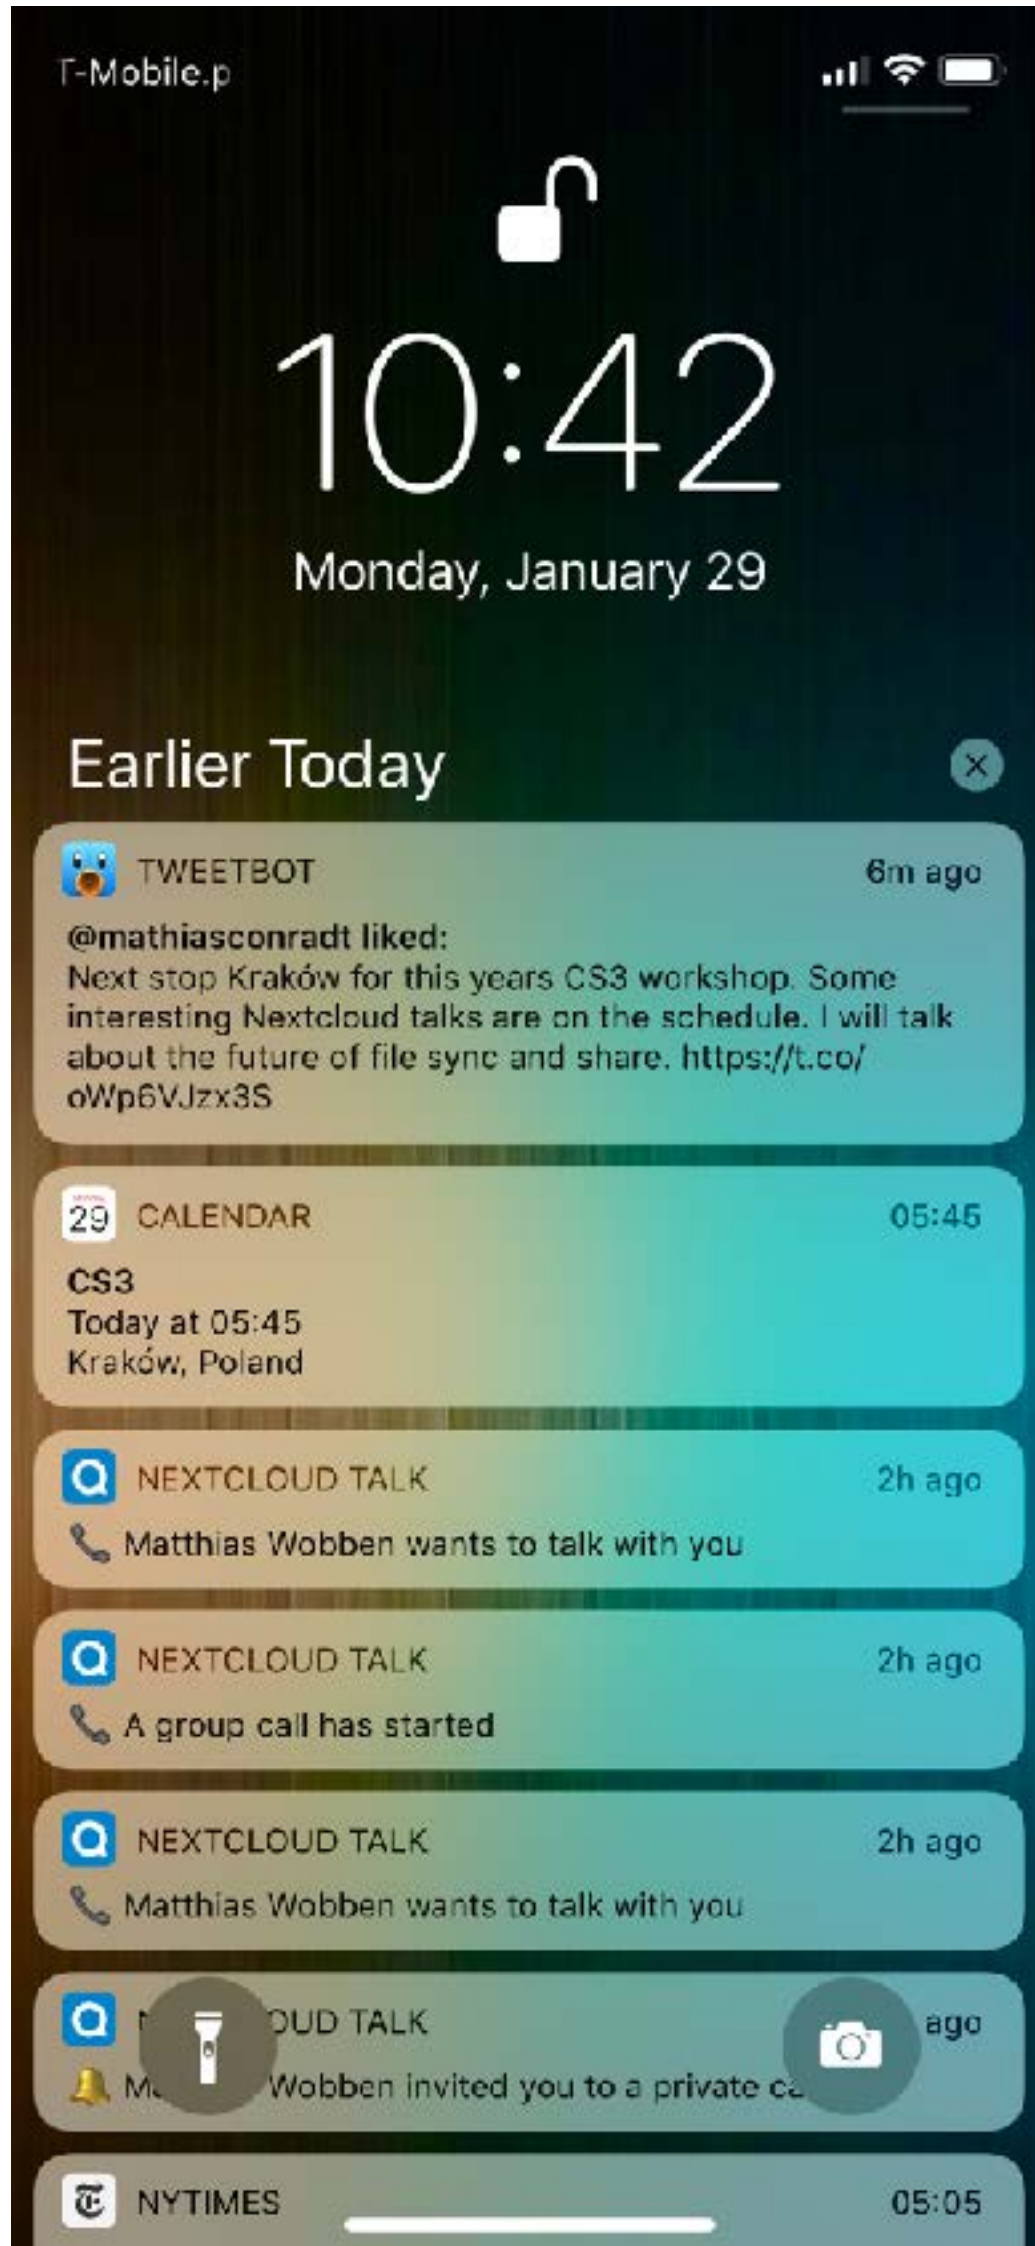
T-Mobile.p

10:42

Monday, January 29

Earlier Today

TWEETBOT 6m ago

@mathiasconradt liked:
Next stop Kraków for this years CS3 workshop. Some interesting Nextcloud talks are on the schedule. I will talk about the future of file sync and share. https://t.co/oWp6VJzx3S

29 CALENDAR 05:45

CS3
Today at 05:45
Kraków, Poland

NEXTCLOUD TALK 2h ago

Matthias Wobben wants to talk with you

NEXTCLOUD TALK 2h ago

A group call has started

NEXTCLOUD TALK 2h ago

Matthias Wobben wants to talk with you

N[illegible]OUD TALK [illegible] ago

M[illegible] Wobben invited you to a private c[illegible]

NYTIMES 05:05